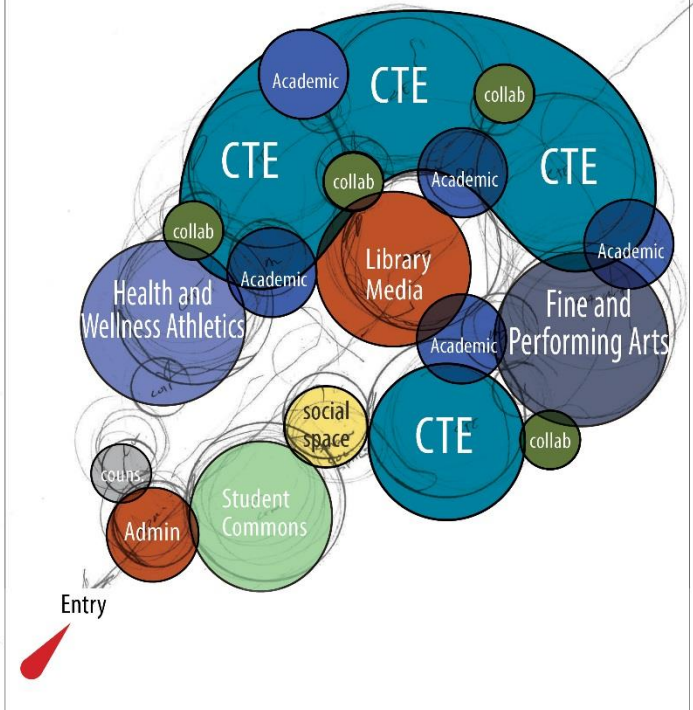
Academic

CTE

collab

CTE

collab

Academic

CTE

collab

Academic

Library Media

Academic

Health and Wellness Athletics

Fine and Performing Arts

Academic

social space

CTE

collab

couns

Student Commons

Admin

Entry